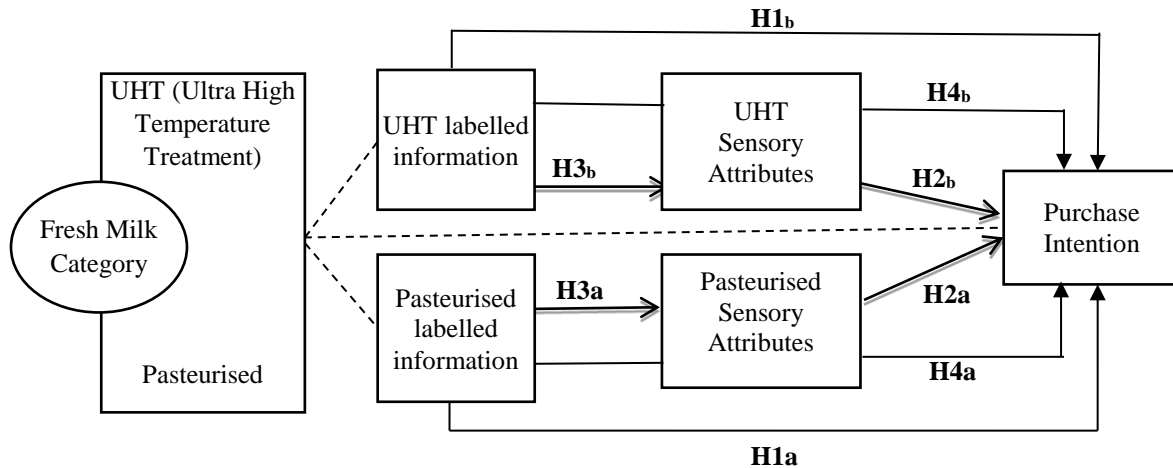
H1$_b$

UHT (Ultra High Temperature Treatment)

Fresh Milk Category

Pasteurised

UHT labelled information

H3$_b$

UHT Sensory Attributes

H4$_b$

H2$_b$

Purchase Intention

Pasteurised labelled information

H3a

Pasteurised Sensory Attributes

H2a

H4a

H1a